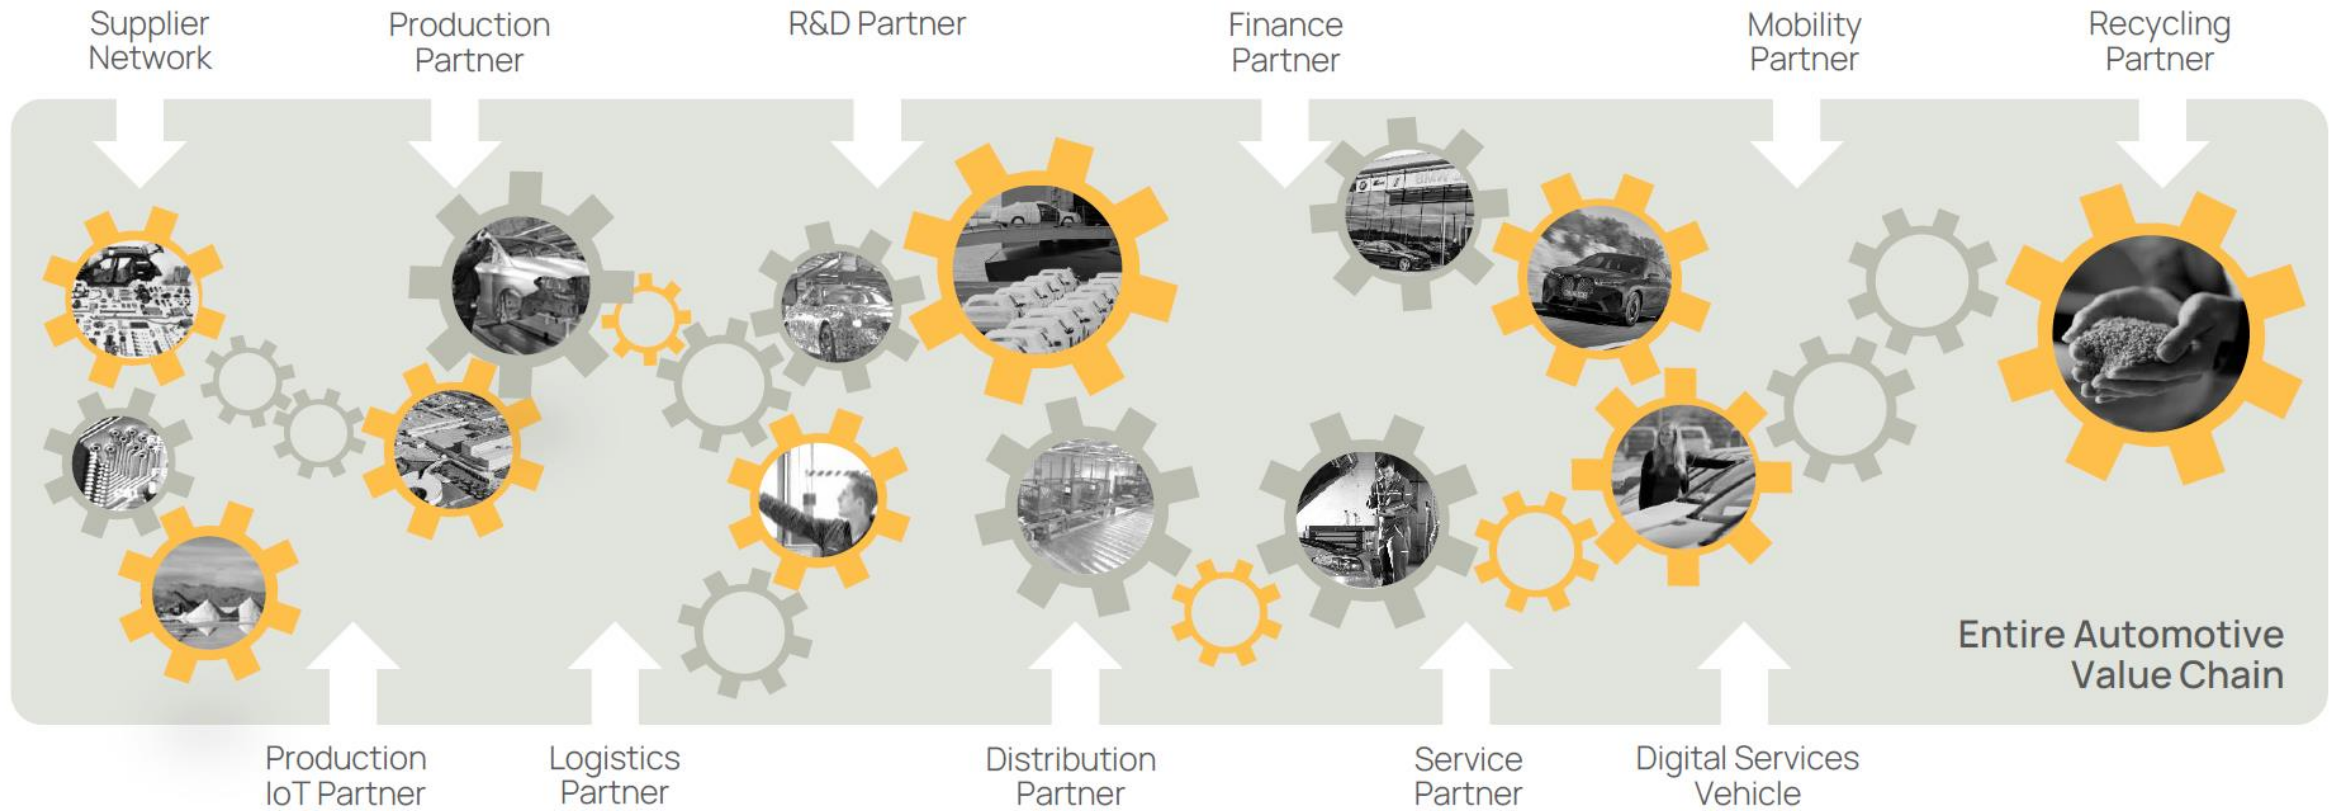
Supplier Network

Production Partner

R&D Partner

Finance Partner

Mobility Partner

Recycling Partner

Entire Automotive Value Chain

Production IoT Partner

Logistics Partner

Distribution Partner

Service Partner

Digital Services Vehicle